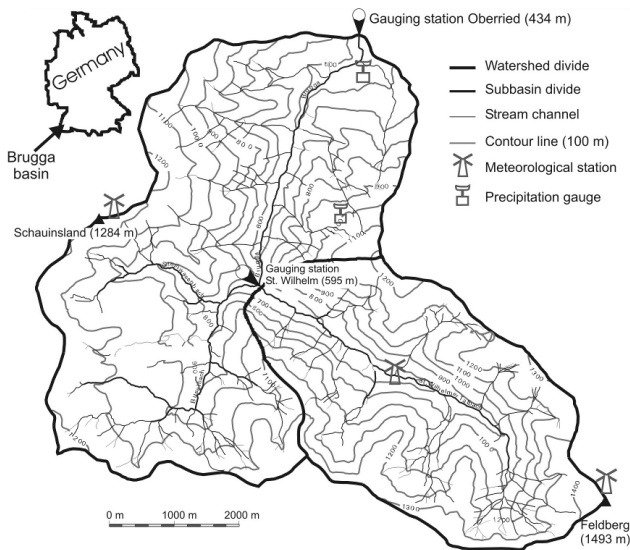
Germany

Brugga basin

Gauging station Oberried (434 m)

Watershed divide
Subbasin divide
Stream channel
Contour line (100 m)
Meteorological station
Precipitation gauge

Schauinsland (1284 m)

Gauging station St. Wilhelm (595 m)

Feldberg (1493 m)

0 m 1000 m 2000 m

600
800
900
1000
1100
1200
700
1300
1400